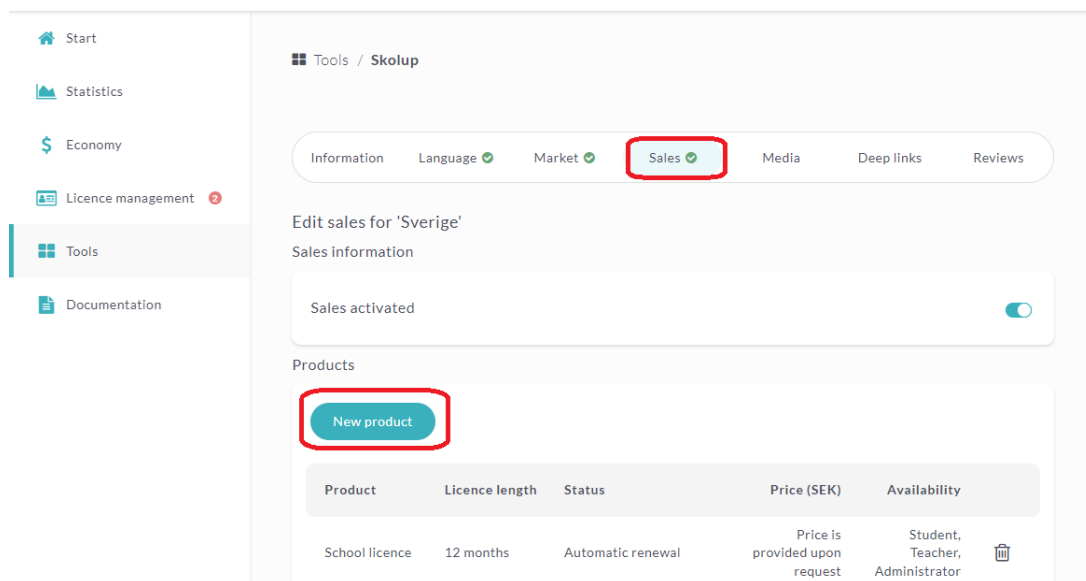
Start

Statistics

Economy

Licence management 2

Tools

Documentation

Tools / Skolup

Information Language Market Sales Media Deep links Reviews

Edit sales for 'Sverige'

Sales information

Sales activated

Products

New product

| Product | Licence length | Status | Price (SEK) | Availability |
|---|---|---|---|---|
| School licence | 12 months | Automatic renewal | Price is provided upon request | Student, Teacher, Administrator |